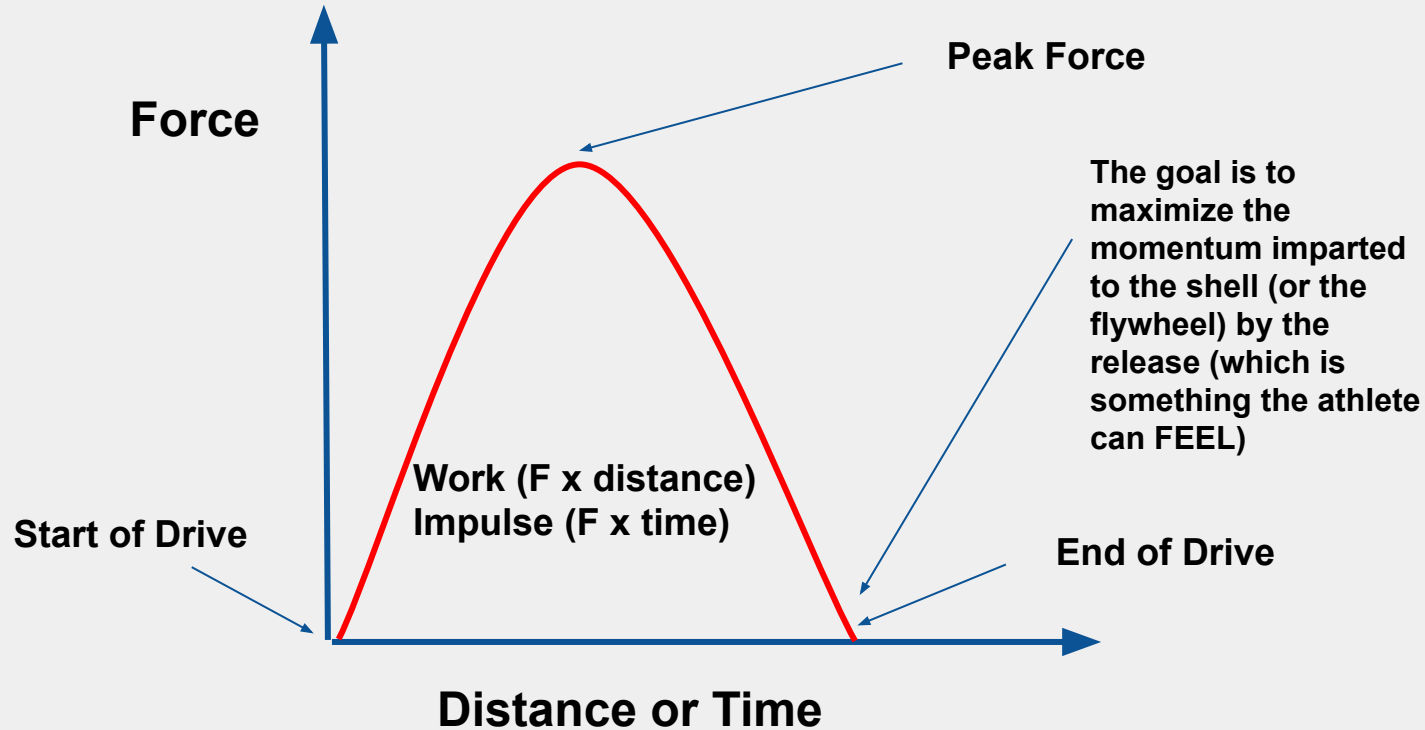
Peak Force

Force

The goal is to maximize the momentum imparted to the shell (or the flywheel) by the release (which is something the athlete can FEEL)

Work (F x distance)
Impulse (F x time)

Start of Drive

End of Drive

Distance or Time